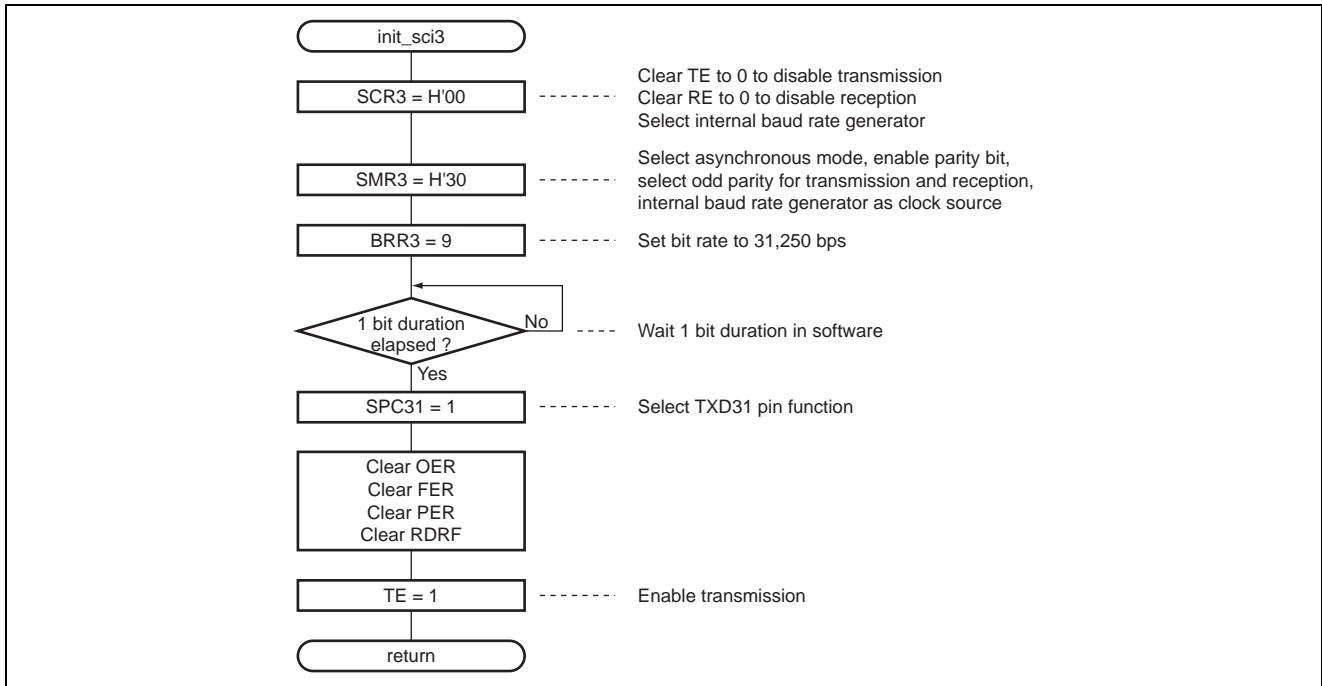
init_sci3

SCR3 = H'00

Clear TE to 0 to disable transmission
Clear RE to 0 to disable reception
Select internal baud rate generator

SMR3 = H'30

Select asynchronous mode, enable parity bit, select odd parity for transmission and reception, internal baud rate generator as clock source

BRR3 = 9

Set bit rate to 31,250 bps

1 bit duration elapsed ?

No

Wait 1 bit duration in software

Yes

SPC31 = 1

Select TXD31 pin function

Clear OER
Clear FER
Clear PER
Clear RDRF

TE = 1

Enable transmission

return